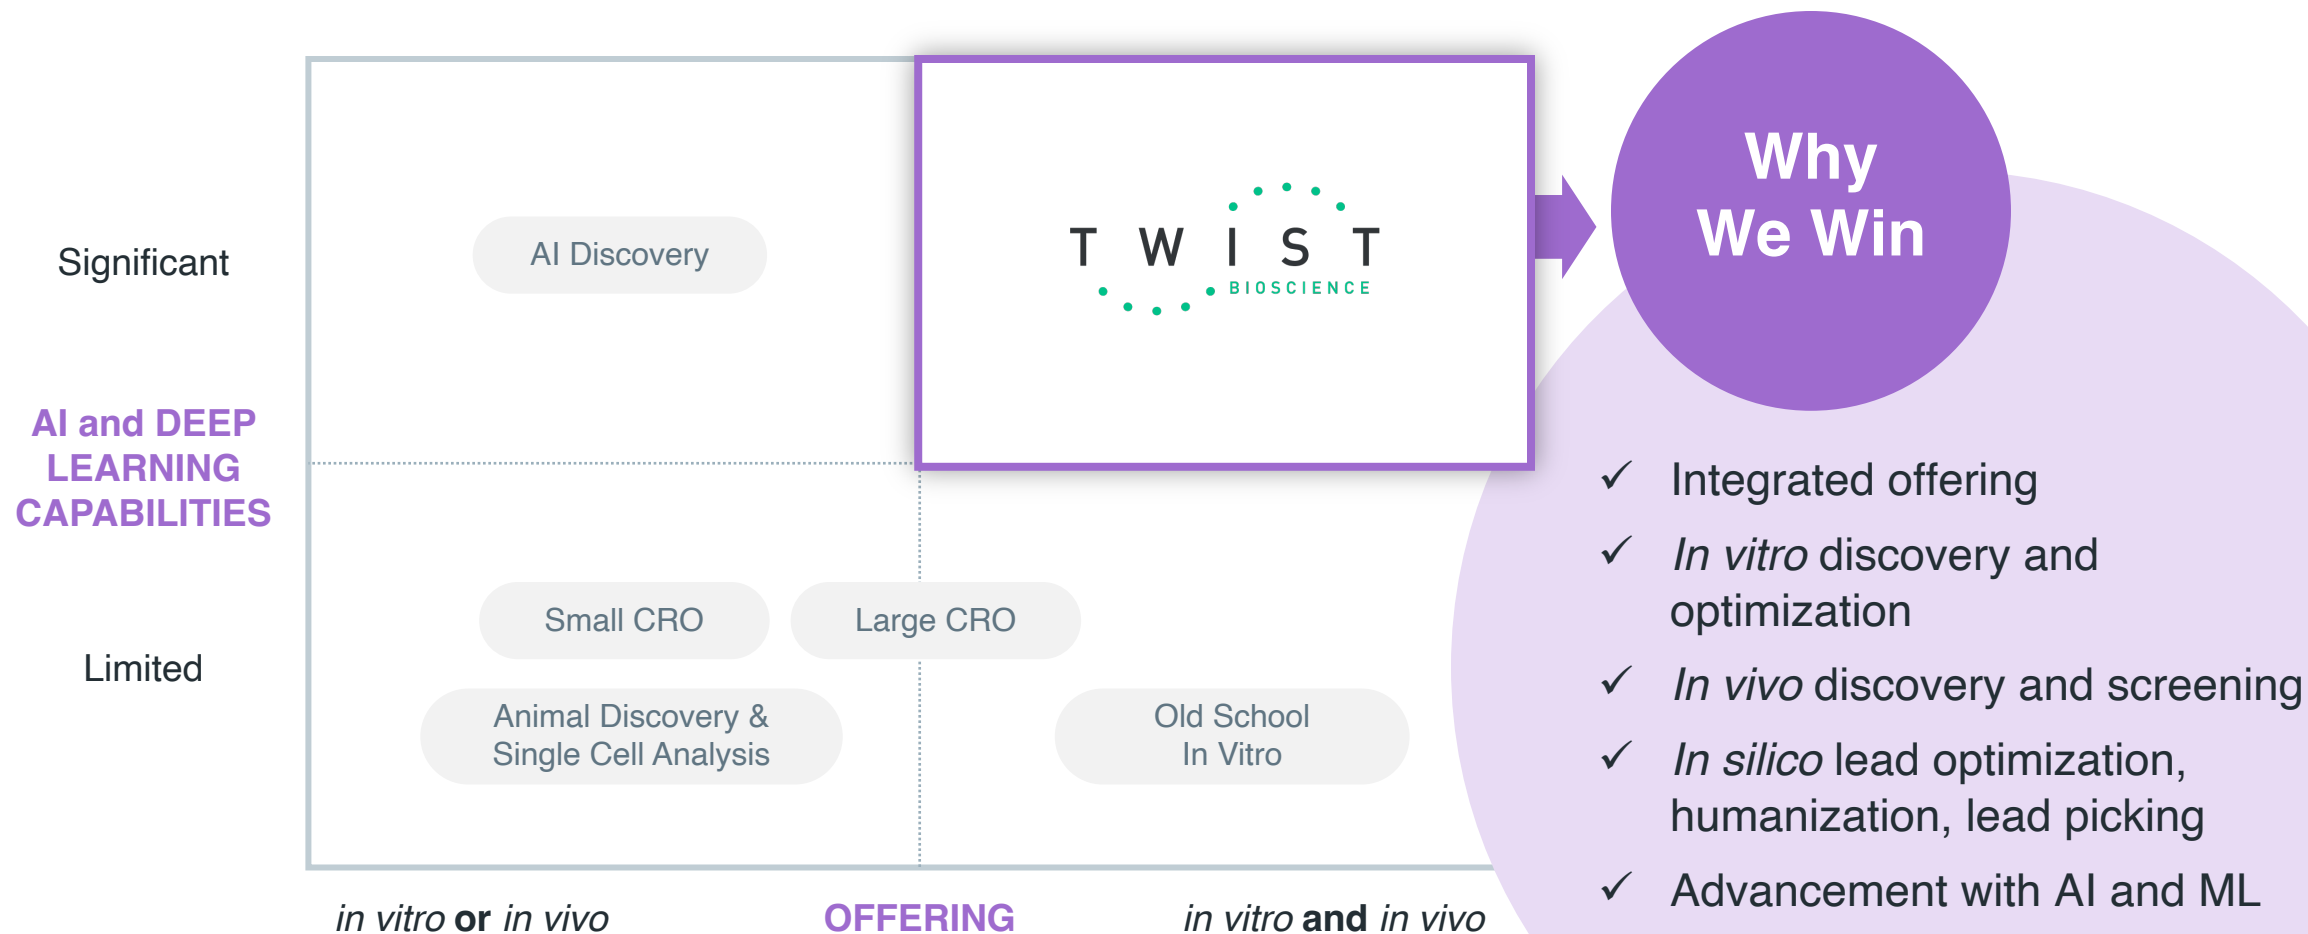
Significant

AI and DEEP LEARNING CAPABILITIES

Limited

AI Discovery

TWIST BIOSCIENCE

Why We Win

Small CRO

Large CRO

Animal Discovery & Single Cell Analysis

Old School In Vitro

✓ Integrated offering

✓ *In vitro* discovery and optimization

✓ *In vivo* discovery and screening

✓ *In silico* lead optimization, humanization, lead picking

✓ Advancement with AI and ML

*in vitro* **or** *in vivo*

OFFERING

*in vitro* **and** *in vivo*